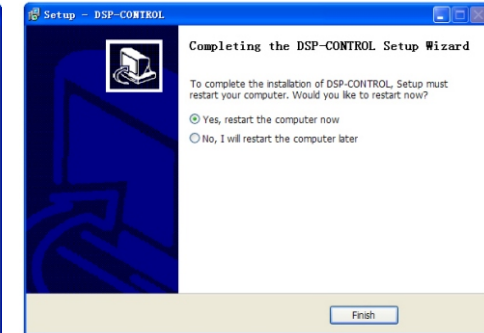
Setup - DSP-CONTROL

Completing the DSP-CONTROL Setup Wizard

To complete the installation of DSP-CONTROL, Setup must restart your computer. Would you like to restart now?

Yes, restart the computer now

No, I will restart the computer later

Finish